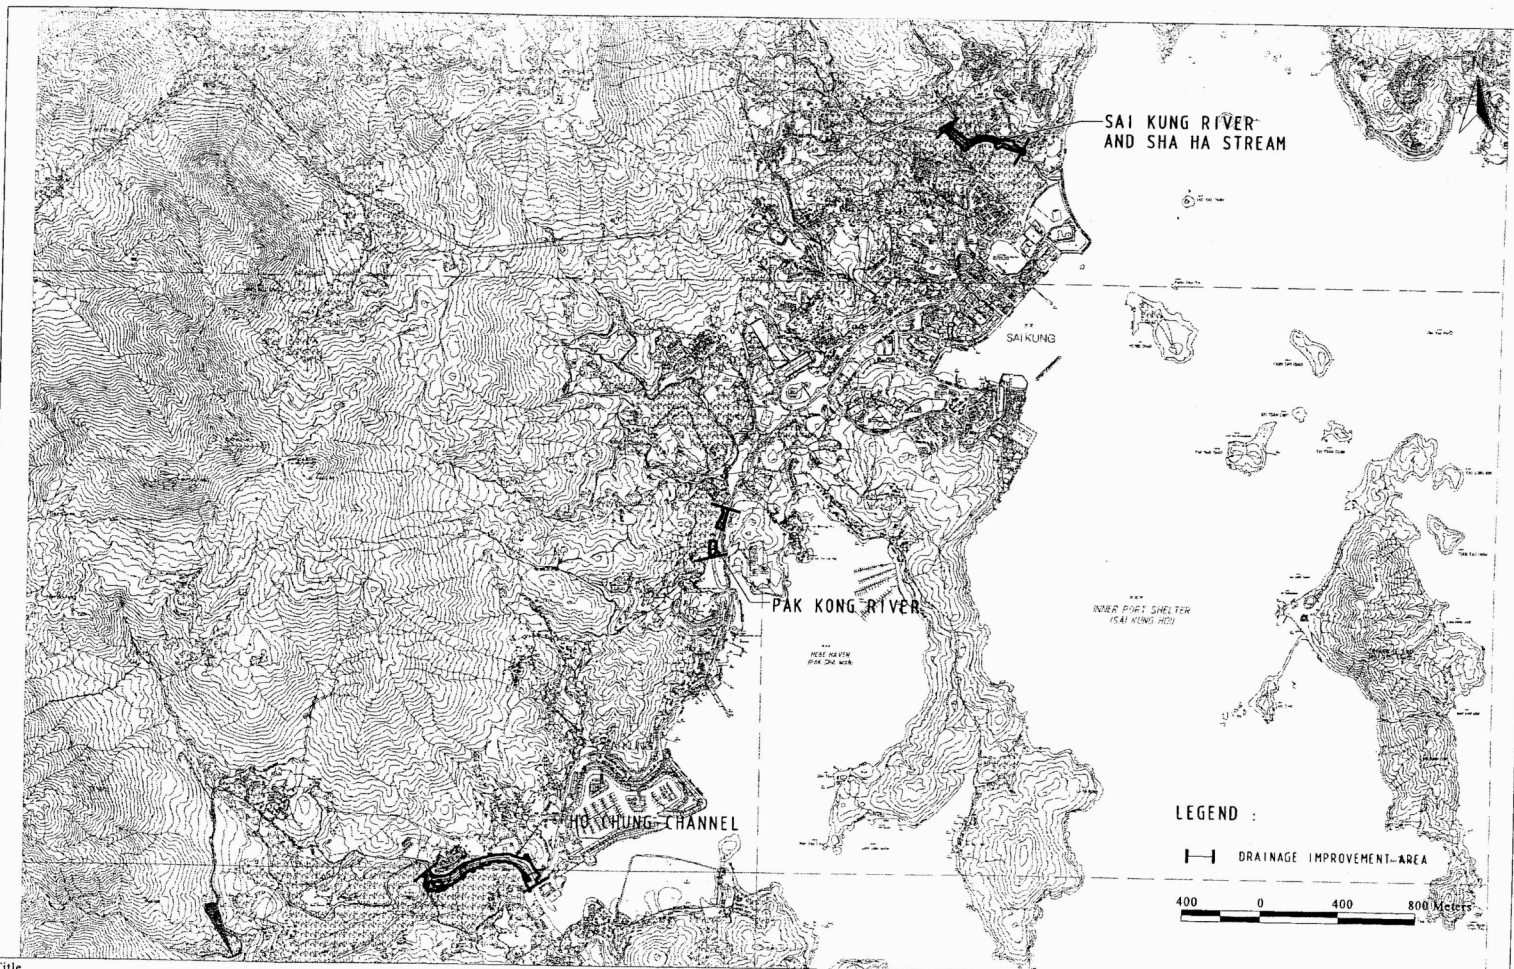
SAI KUNG RIVER AND SHA HA STREAM

SAI KUNG

PAK KONG RIVER

ROSE HAVEN (PAK SHA WAN)

INNER PORT SHELTER (SAI KUNG HOI)

HO CHUNG CHANNEL

LEGEND :

DRAINAGE IMPROVEMENT AREA

400 0 400 800 Meters

Title